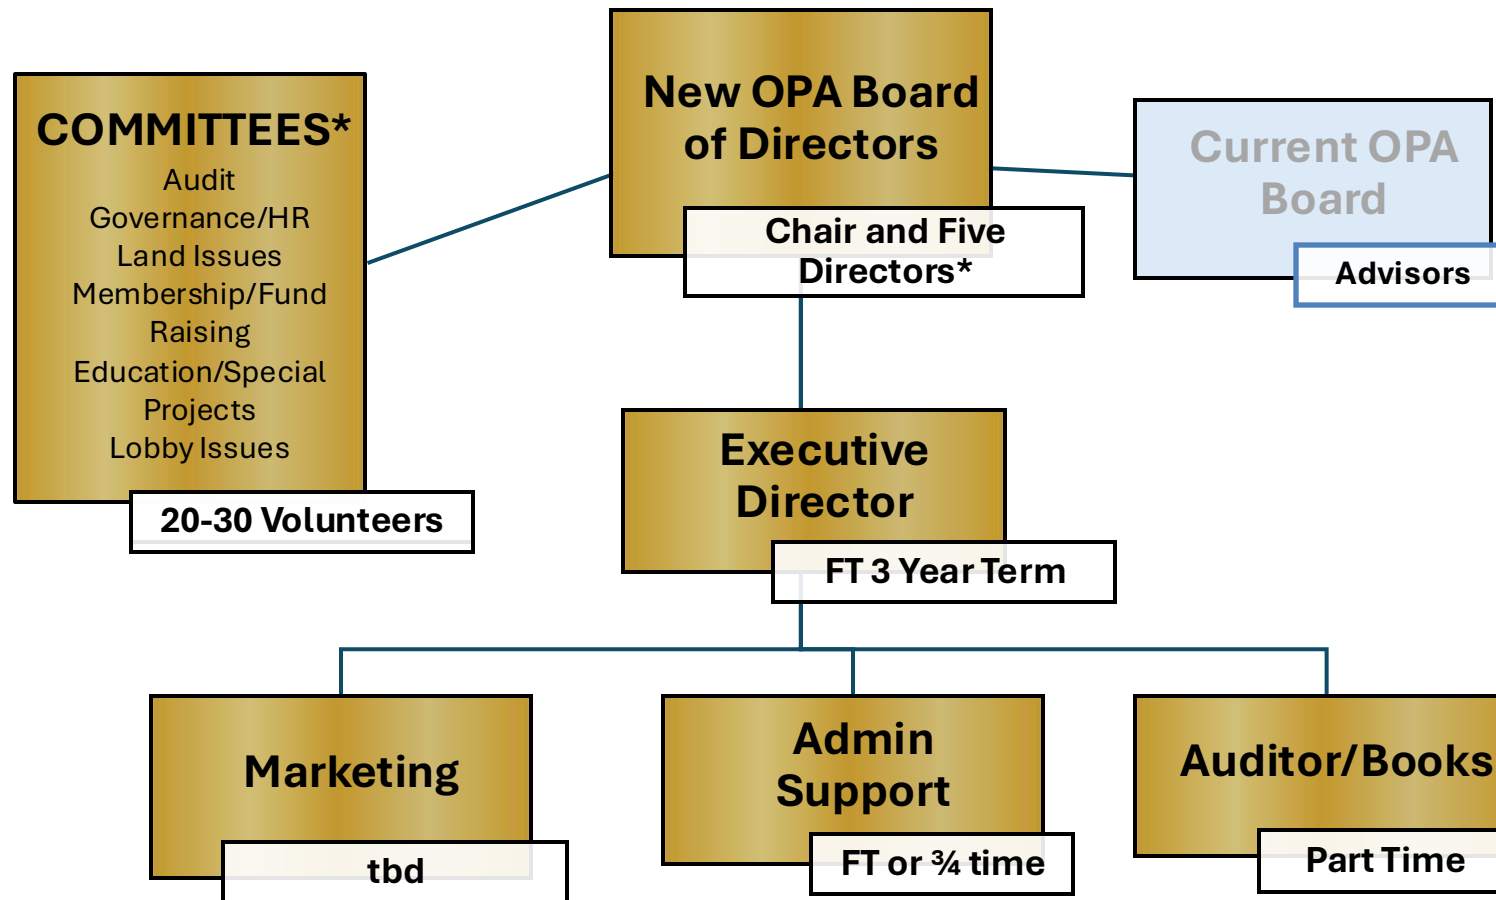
COMMITTEES*
Audit
Governance/HR
Land Issues
Membership/Fund Raising
Education/Special Projects
Lobby Issues

20-30 Volunteers

New OPA Board of Directors

Chair and Five Directors*

Current OPA Board

Advisors

Executive Director

FT 3 Year Term

Marketing

tbd

Admin Support

FT or ¾ time

Auditor/Books

Part Time